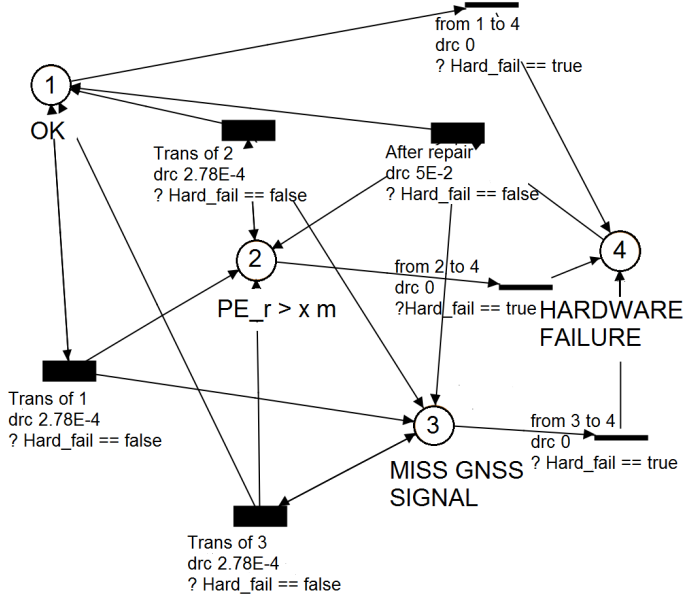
from 1 to 4
drc 0
? Hard_fail == true

1

OK

Trans of 2
drc 2.78E-4
? Hard_fail == false

After repair
drc 5E-2
? Hard_fail == false

4

2

from 2 to 4
drc 0
?Hard_fail == true

PE_r > x m

HARDWARE FAILURE

Trans of 1
drc 2.78E-4
? Hard_fail == false

3

from 3 to 4
drc 0
? Hard_fail == true

MISS GNSS SIGNAL

Trans of 3
drc 2.78E-4
? Hard_fail == false